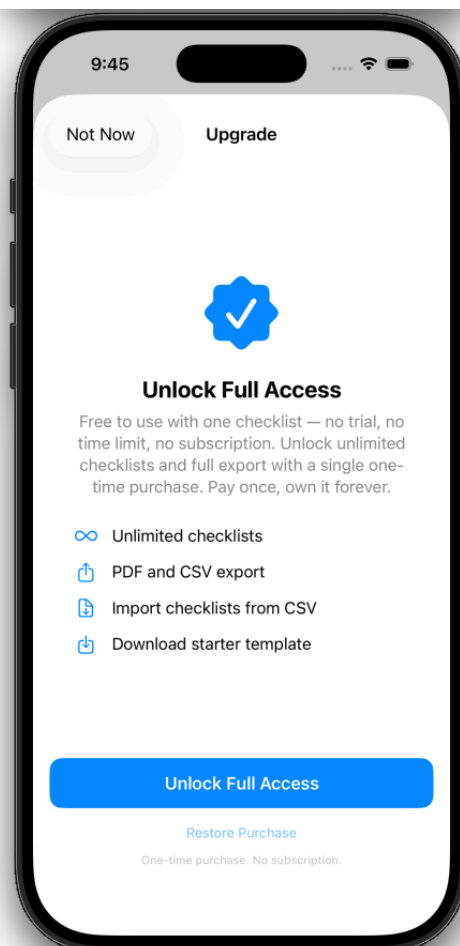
9:45

Not Now

Upgrade

Unlock Full Access

Free to use with one checklist — no trial, no time limit, no subscription. Unlock unlimited checklists and full export with a single one-time purchase. Pay once, own it forever.

Unlimited checklists

PDF and CSV export

Import checklists from CSV

Download starter template

Unlock Full Access

Restore Purchase

One-time purchase. No subscription.